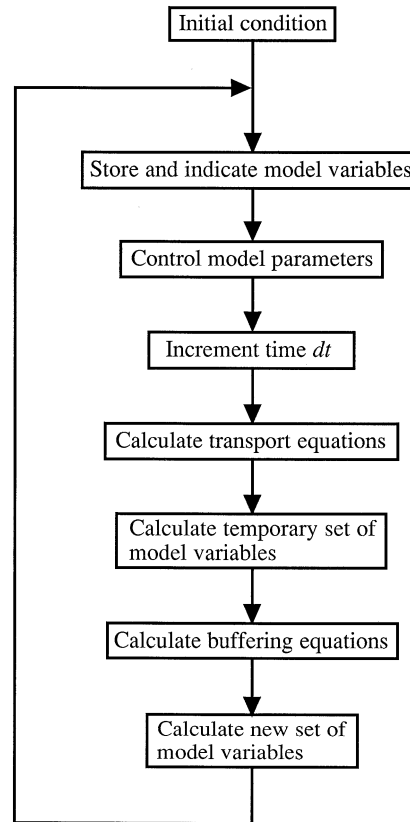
Initial condition

Store and indicate model variables

Control model parameters

Increment time $dt$

Calculate transport equations

Calculate temporary set of model variables

Calculate buffering equations

Calculate new set of model variables